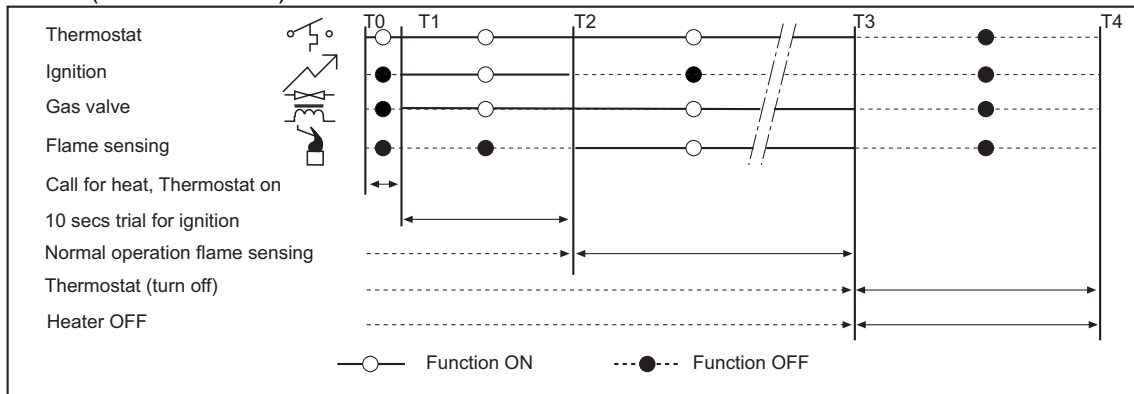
Thermostat
Ignition
Gas valve
Flame sensing
Call for heat, Thermostat on
10 secs trial for ignition
Normal operation flame sensing
Thermostat (turn off)
Heater OFF

T0 T1 T2 T3 T4

Function ON
Function OFF